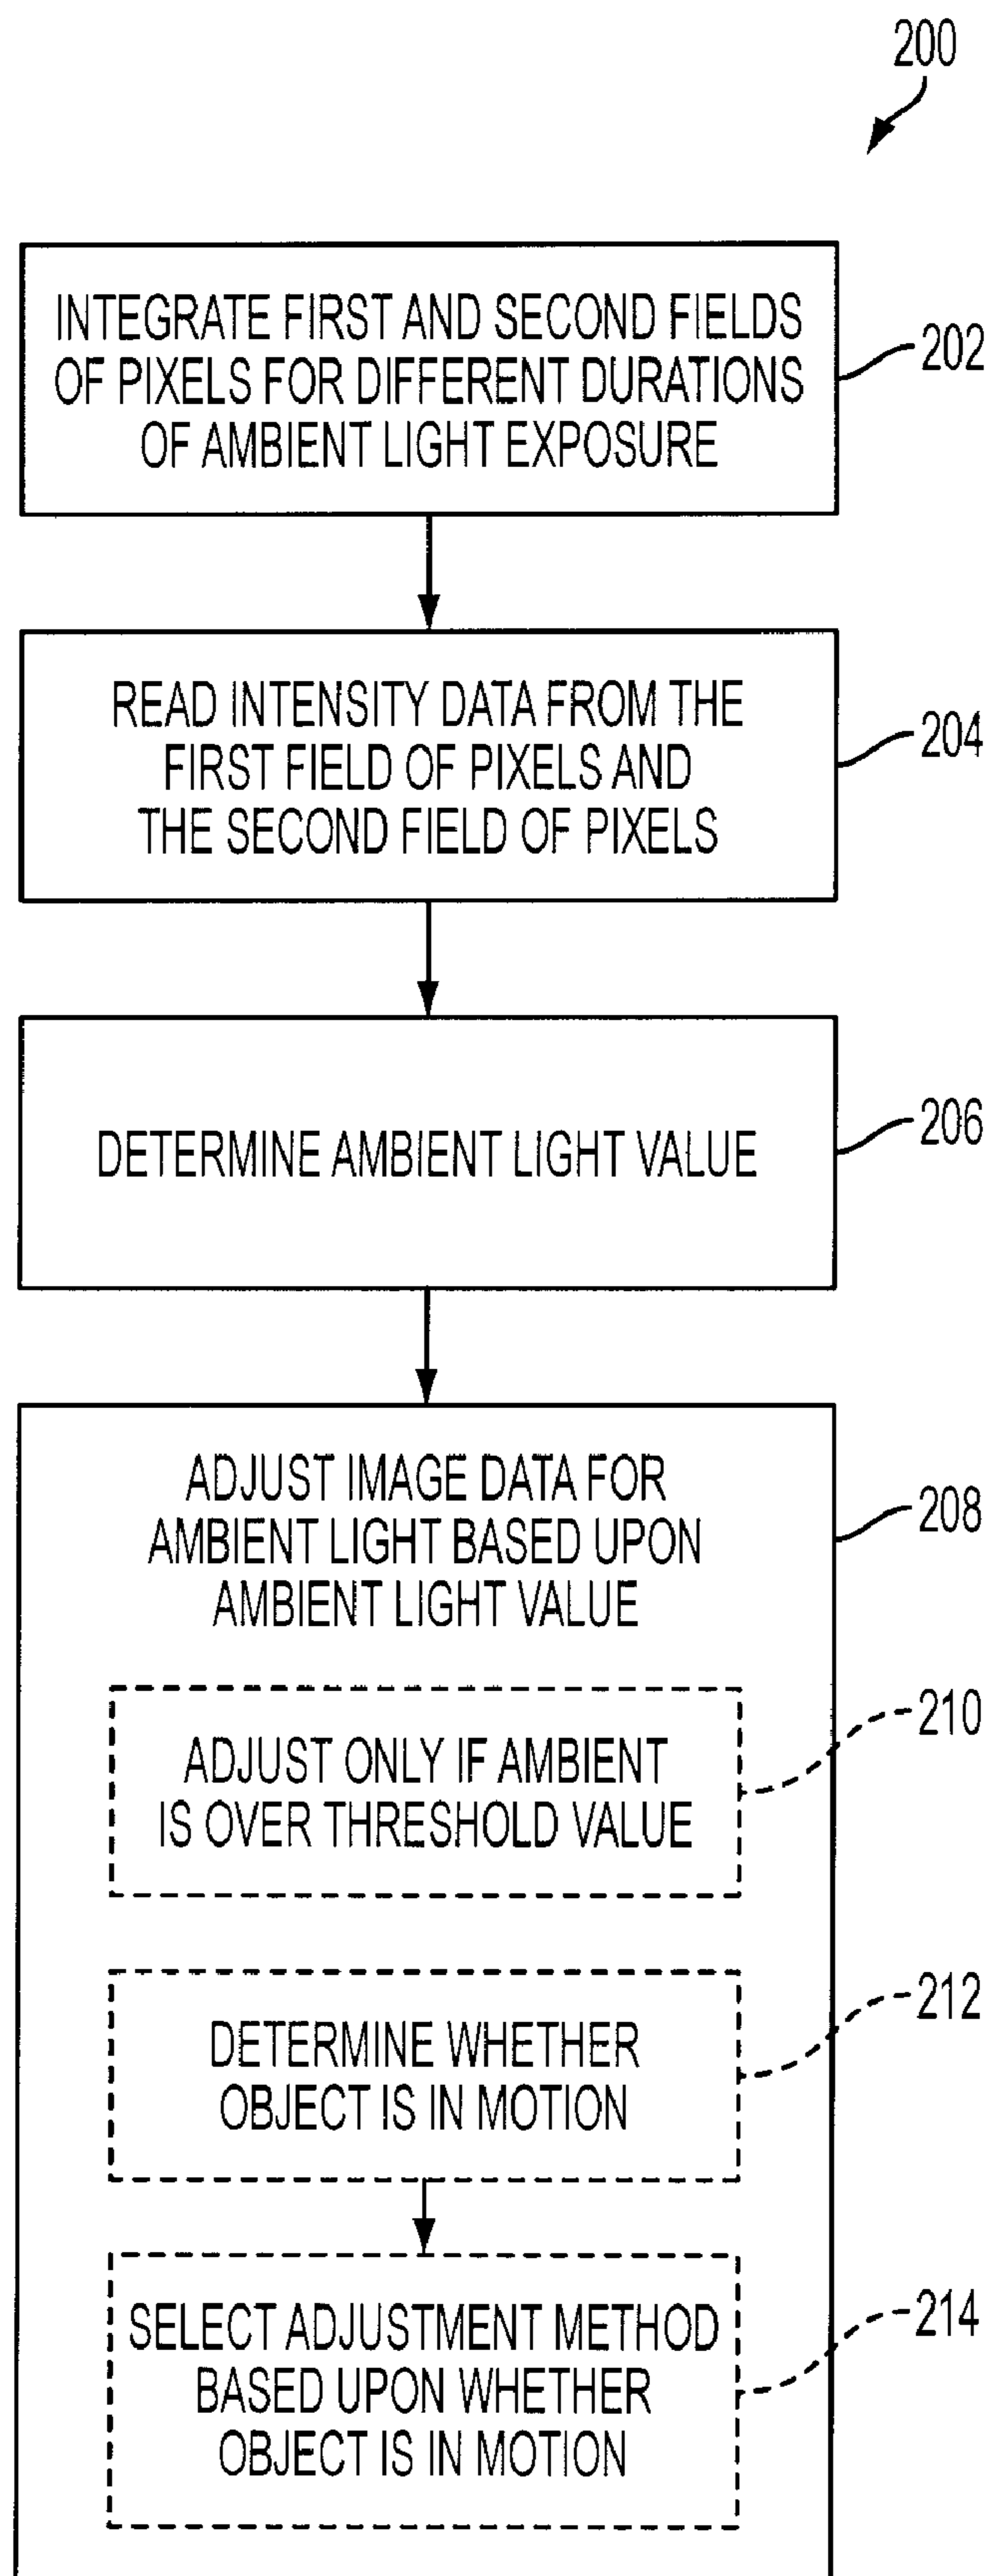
200

INTEGRATE FIRST AND SECOND FIELDS OF PIXELS FOR DIFFERENT DURATIONS OF AMBIENT LIGHT EXPOSURE

202

READ INTENSITY DATA FROM THE FIRST FIELD OF PIXELS AND THE SECOND FIELD OF PIXELS

204

DETERMINE AMBIENT LIGHT VALUE

206

ADJUST IMAGE DATA FOR AMBIENT LIGHT BASED UPON AMBIENT LIGHT VALUE

208

ADJUST ONLY IF AMBIENT IS OVER THRESHOLD VALUE

210

DETERMINE WHETHER OBJECT IS IN MOTION

212

SELECT ADJUSTMENT METHOD BASED UPON WHETHER OBJECT IS IN MOTION

214